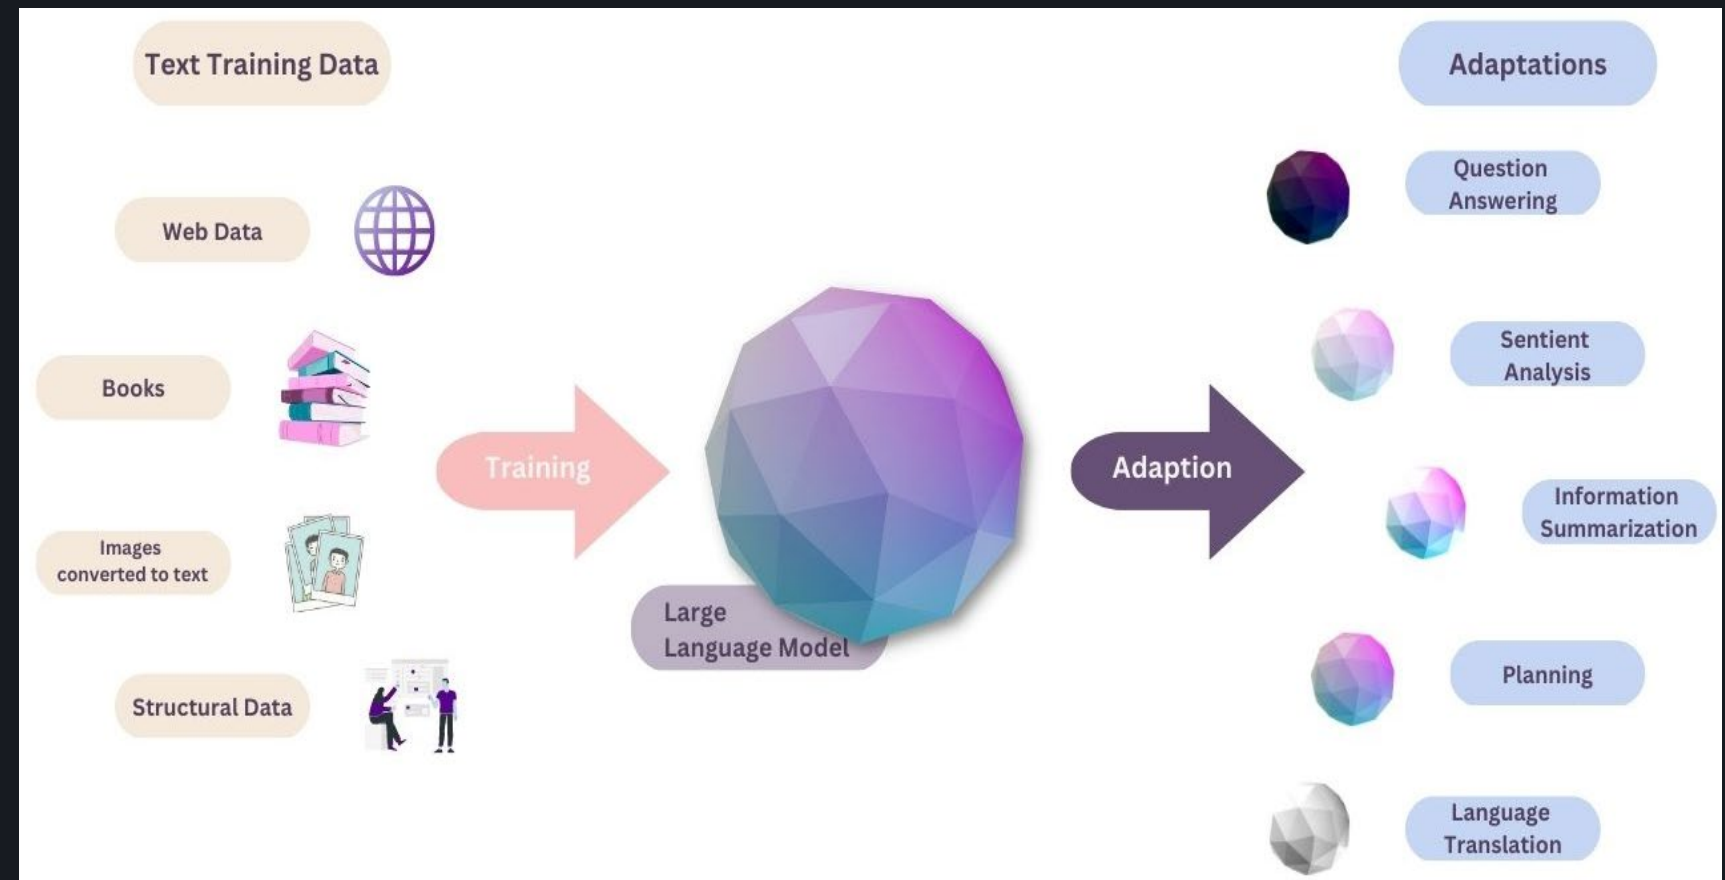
Text Training Data

Web Data

Books

Images converted to text

Structural Data

Training

Large Language Model

Adaption

Adaptations

Question Answering

Sentient Analysis

Information Summarization

Planning

Language Translation